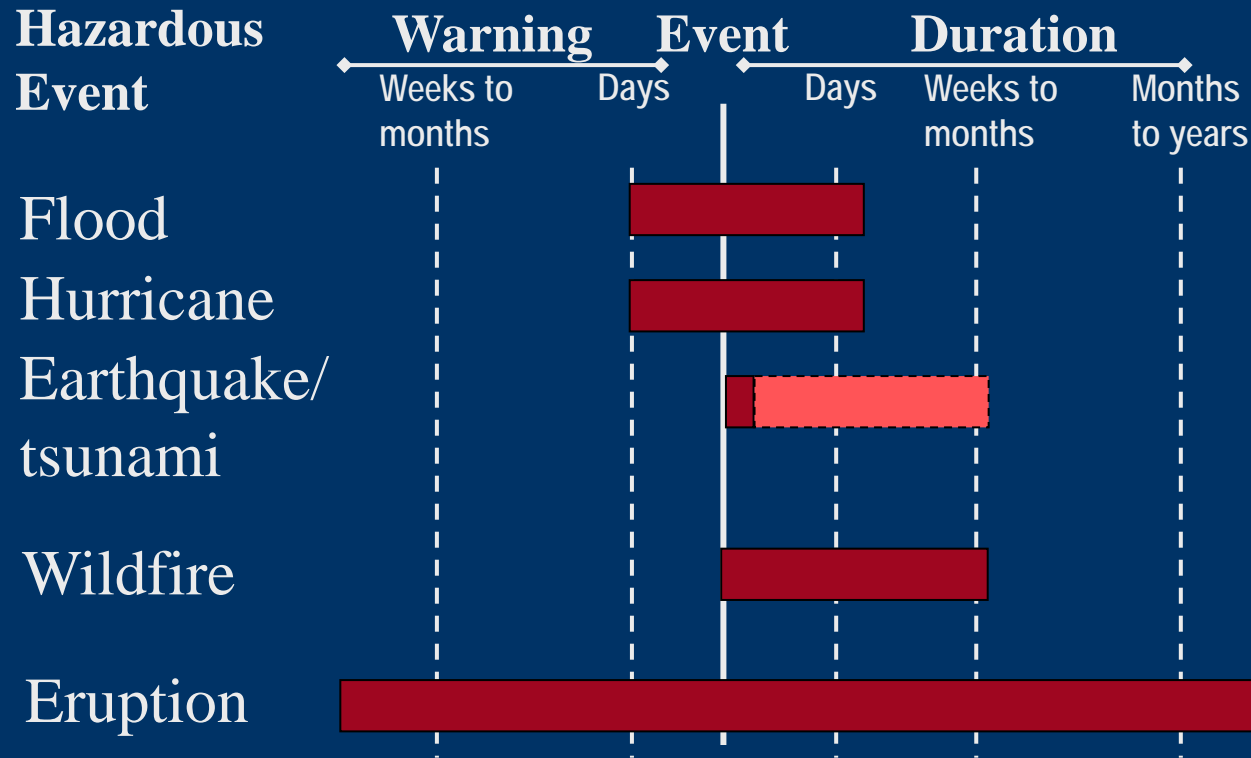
| Hazardous Event | Warning: Weeks to months | Warning: Days | Event | Duration: Days | Duration: Weeks to months | Duration: Months to years |
|---|---|---|---|---|---|---|
| Flood | | | | | | |
| Hurricane | | | | | | |
| Earthquake/ tsunami | | | | | | |
| Wildfire | | | | | | |
| Eruption | | | | | | |